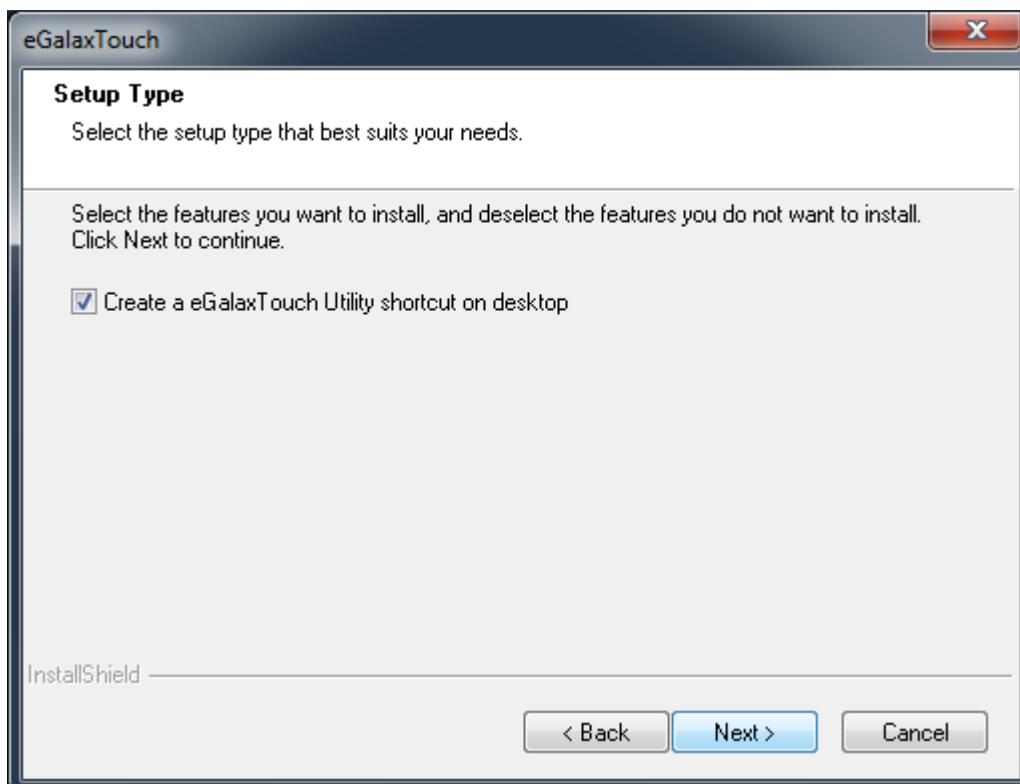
eGalaxTouch

**Setup Type**

Select the setup type that best suits your needs.

Select the features you want to install, and deselect the features you do not want to install. Click Next to continue.

☑ Create a eGalaxTouch Utility shortcut on desktop

InstallShield

< Back | Next > | Cancel